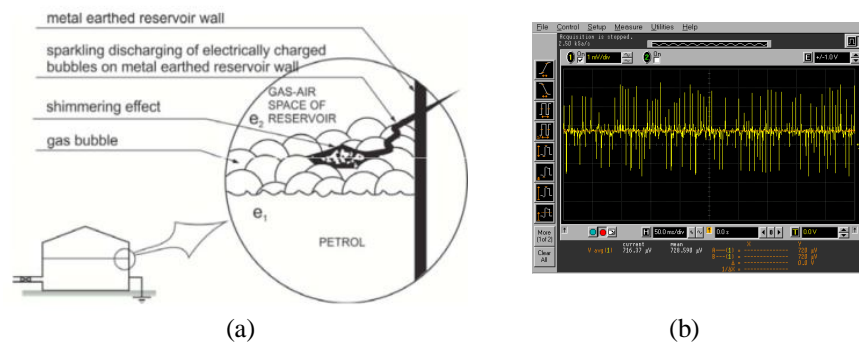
metal earthed reservoir wall

sparkling discharging of electrically charged bubbles on metal earthed reservoir wall

shimmering effect

gas bubble

GAS-AIR SPACE OF RESERVOIR

$e_2$

$e_1$

PETROL

(a)

File Control Setup Measure Utilities Help

Acquisition is stopped.
2.50 kSa/s

1 mV/div

+/-1.0 V

50.0 ms/div

0.0 s

0.0 V

More (1of 2)

Clear All

current mean
V avg(1) 716.37 µV 720.590 µV

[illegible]

(b)